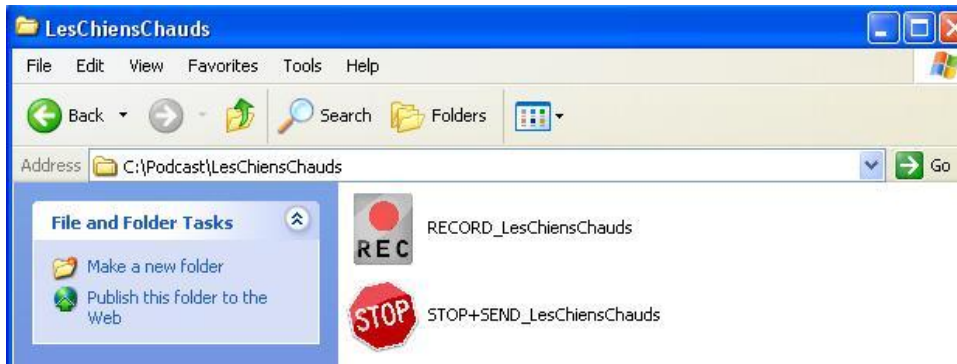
LesChiensChauds

File Edit View Favorites Tools Help

Back Search Folders

Address C:\Podcast\LesChiensChauds Go

File and Folder Tasks

Make a new folder

Publish this folder to the Web

REC

RECORD_LesChiensChauds

STOP

STOP+SEND_LesChiensChauds